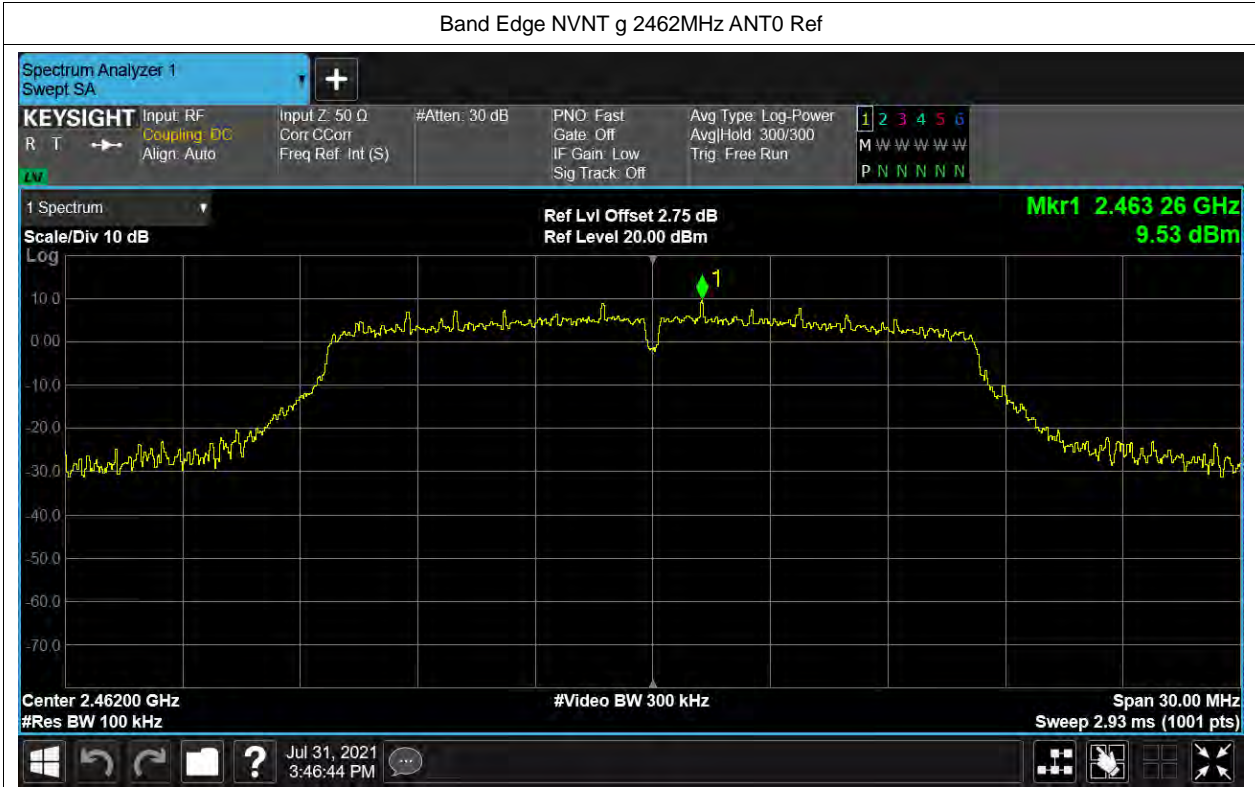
Band Edge NVNT g 2462MHz ANT0 Ref

Spectrum Analyzer 1
Swept SA

KEYSIGHT
R T
LXI

Input: RF
Coupling: DC
Align: Auto

Input Z: 50 Ω
Corr CCorr
Freq Ref: Int (S)

#Atten: 30 dB

PNO: Fast
Gate: Off
IF Gain: Low
Sig Track: Off

Avg Type: Log-Power
Avg|Hold: 300/300
Trig: Free Run

1 2 3 4 5 6
M W W W W W
P N N N N N

1 Spectrum
Scale/Div 10 dB
Log

Ref Lvl Offset 2.75 dB
Ref Level 20.00 dBm

Mkr1 2.463 26 GHz
9.53 dBm

10.0
0.00
-10.0
-20.0
-30.0
-40.0
-50.0
-60.0
-70.0

1

Center 2.46200 GHz
#Res BW 100 kHz

#Video BW 300 kHz

Span 30.00 MHz
Sweep 2.93 ms (1001 pts)

Jul 31, 2021
3:46:44 PM